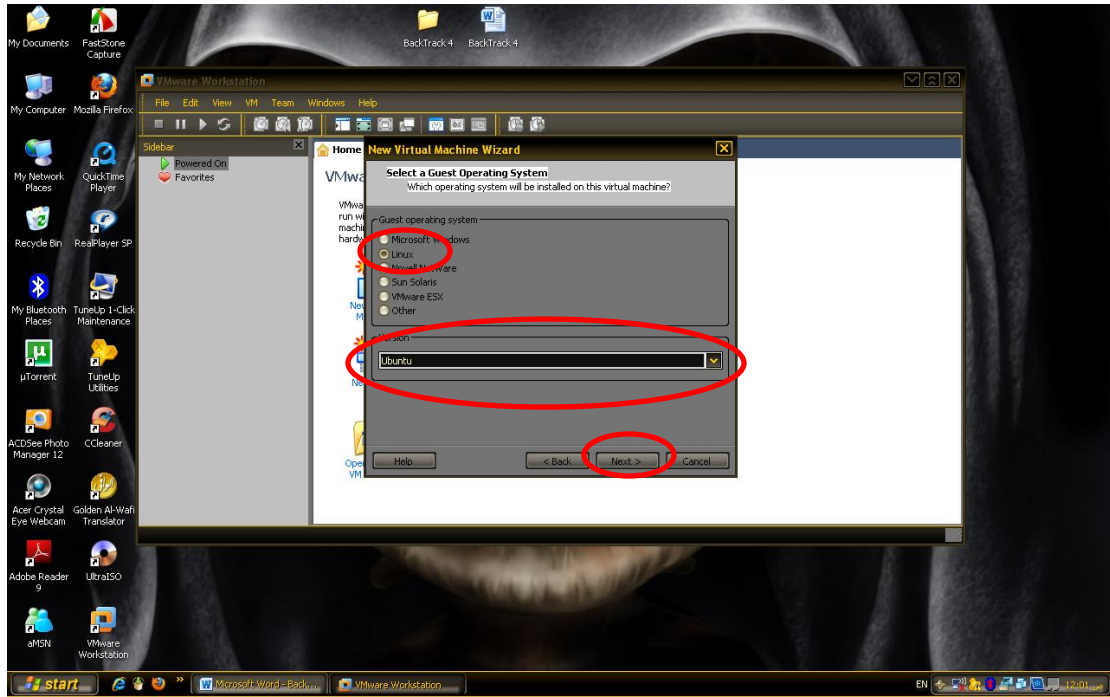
My Documents
FastStone Capture
BackTrack 4
BackTrack 4
My Computer
Mozilla Firefox
My Network Places
QuickTime Player
Recycle Bin
RealPlayer SP
My Bluetooth Places
TuneUp 1-Click Maintenance
µTorrent
TuneUp Utilities
ACDSee Photo Manager 12
CCleaner
Acer Crystal Eye Webcam
Golden Al-Wafi Translator
Adobe Reader 9
UltraISO
aMSN
VMware Workstation

VMware Workstation
File Edit View VM Team Windows Help
Sidebar
Powered On
Favorites
Home
VMwa
VMwa run w machi hardw
New M
Ne
Open VM

New Virtual Machine Wizard
Select a Guest Operating System
Which operating system will be installed on this virtual machine?
Guest operating system
Microsoft Windows
Linux
Novell NetWare
Sun Solaris
VMware ESX
Other
Version
Ubuntu
Help
< Back
Next >
Cancel

start
Microsoft Word - Back...
VMware Workstation
EN
12:01